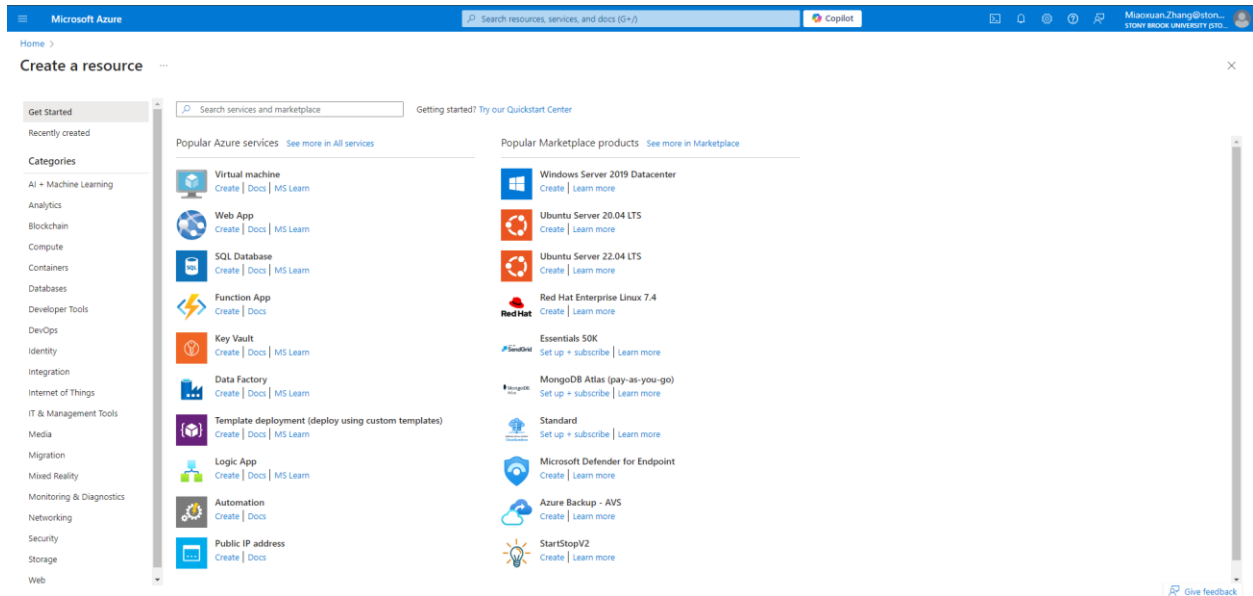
Microsoft Azure

Search resources, services, and docs (G+/)

Copilot

Miaoxuan.Zhang@ston...
STONY BROOK UNIVERSITY (STO...

Home >

Create a resource ···

×

Get Started
Recently created
Categories
AI + Machine Learning
Analytics
Blockchain
Compute
Containers
Databases
Developer Tools
DevOps
Identity
Integration
Internet of Things
IT & Management Tools
Media
Migration
Mixed Reality
Monitoring & Diagnostics
Networking
Security
Storage
Web

Search services and marketplace

Getting started? Try our Quickstart Center

Popular Azure services See more in All services

Virtual machine
Create | Docs | MS Learn

Web App
Create | Docs | MS Learn

SQL Database
Create | Docs | MS Learn

Function App
Create | Docs

Key Vault
Create | Docs | MS Learn

Data Factory
Create | Docs | MS Learn

Template deployment (deploy using custom templates)
Create | Docs | MS Learn

Logic App
Create | Docs | MS Learn

Automation
Create | Docs

Public IP address
Create | Docs

Popular Marketplace products See more in Marketplace

Windows Server 2019 Datacenter
Create | Learn more

Ubuntu Server 20.04 LTS
Create | Learn more

Ubuntu Server 22.04 LTS
Create | Learn more

Red Hat
Red Hat Enterprise Linux 7.4
Create | Learn more

SendGrid
Essentials 50K
Set up + subscribe | Learn more

MongoDB Atlas (pay-as-you-go)
Set up + subscribe | Learn more

Standard
Set up + subscribe | Learn more

Microsoft Defender for Endpoint
Create | Learn more

Azure Backup - AVS
Create | Learn more

StartStopV2
Create | Learn more

Give feedback